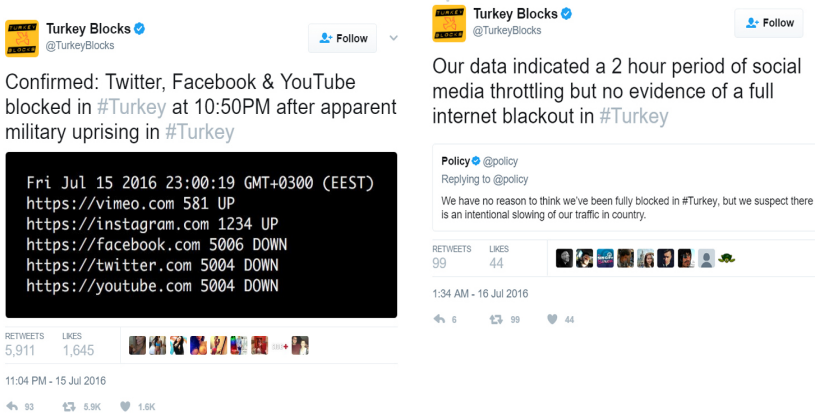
TURKEY BLOCKS

Turkey Blocks
@TurkeyBlocks

Follow

Confirmed: Twitter, Facebook & YouTube blocked in #Turkey at 10:50PM after apparent military uprising in #Turkey

Fri Jul 15 2016 23:00:19 GMT+0300 (EEST)
https://vimeo.com 581 UP
https://instagram.com 1234 UP
https://facebook.com 5006 DOWN
https://twitter.com 5004 DOWN
https://youtube.com 5004 DOWN

RETWEETS 5,911 LIKES 1,645

11:04 PM - 15 Jul 2016

93 5.9K 1.6K

TURKEY BLOCKS

Turkey Blocks
@TurkeyBlocks

Follow

Our data indicated a 2 hour period of social media throttling but no evidence of a full internet blackout in #Turkey

Policy @policy
Replying to @policy
We have no reason to think we've been fully blocked in #Turkey, but we suspect there is an intentional slowing of our traffic in country.

RETWEETS 99 LIKES 44

1:34 AM - 16 Jul 2016

6 99 44